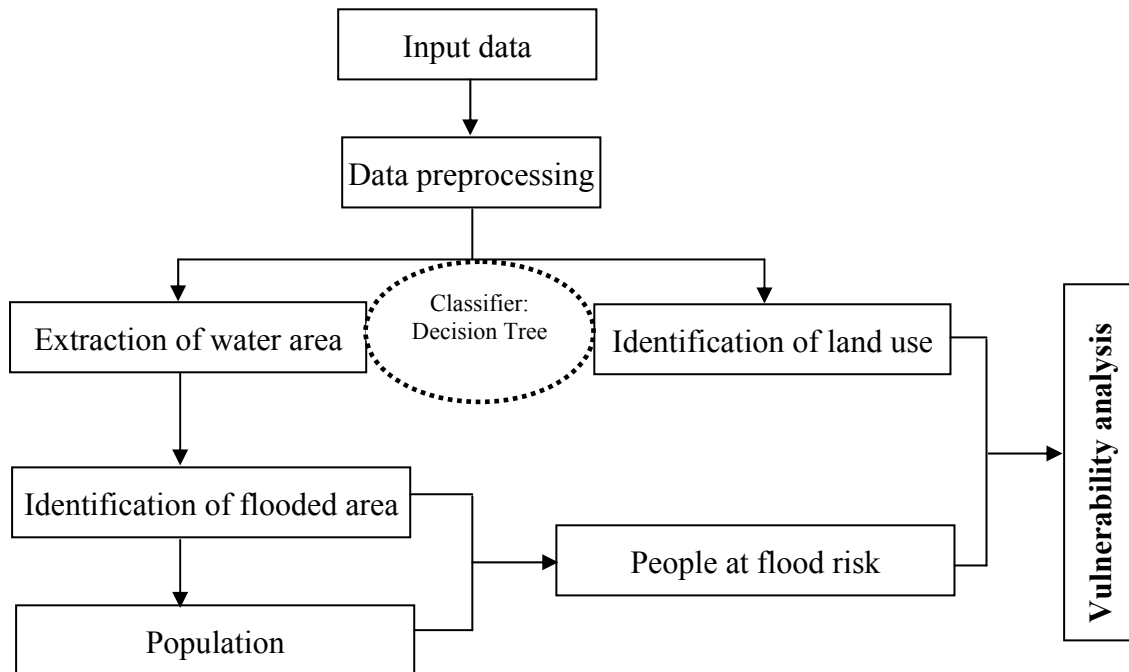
Input data

Data preprocessing

Extraction of water area

Classifier: Decision Tree

Identification of land use

Identification of flooded area

People at flood risk

Population

Vulnerability analysis